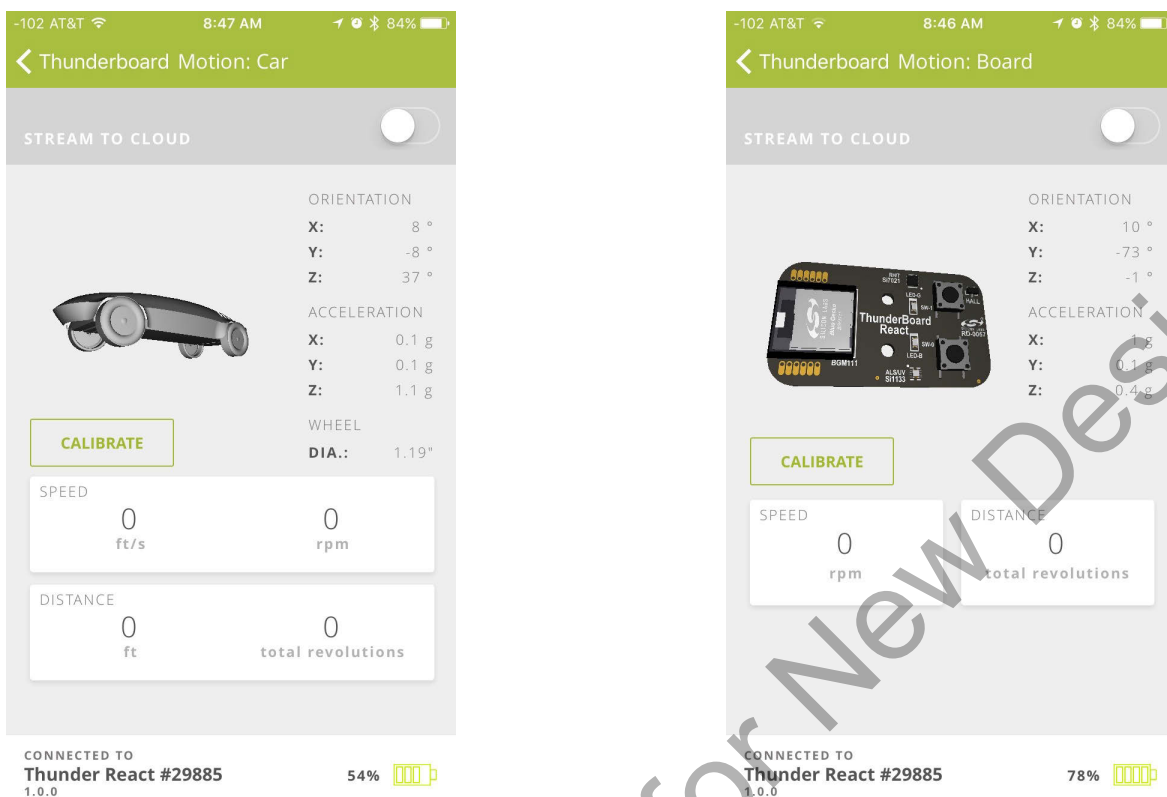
-102 AT&T 8:47 AM 84%

Thunderboard Motion: Car

STREAM TO CLOUD

ORIENTATION
X: 8 °
Y: -8 °
Z: 37 °

ACCELERATION
X: 0.1 g
Y: 0.1 g
Z: 1.1 g

WHEEL
DIA.: 1.19"

CALIBRATE

SPEED
0 ft/s
0 rpm

DISTANCE
0 ft
0 total revolutions

CONNECTED TO
Thunder React #29885
1.0.0
54%

-102 AT&T 8:46 AM 84%

Thunderboard Motion: Board

STREAM TO CLOUD

ORIENTATION
X: 10 °
Y: -73 °
Z: -1 °

ACCELERATION
X: 1 g
Y: 0.1 g
Z: 0.4 g

ThunderBoard React
BGM111
RH/T Si7021
LED-G
SW-1
HALL
SW-0
LED-B
ALS/UV Si1133
RD-0057

CALIBRATE

SPEED
0 rpm

DISTANCE
0 total revolutions

CONNECTED TO
Thunder React #29885
1.0.0
78%

for New Des